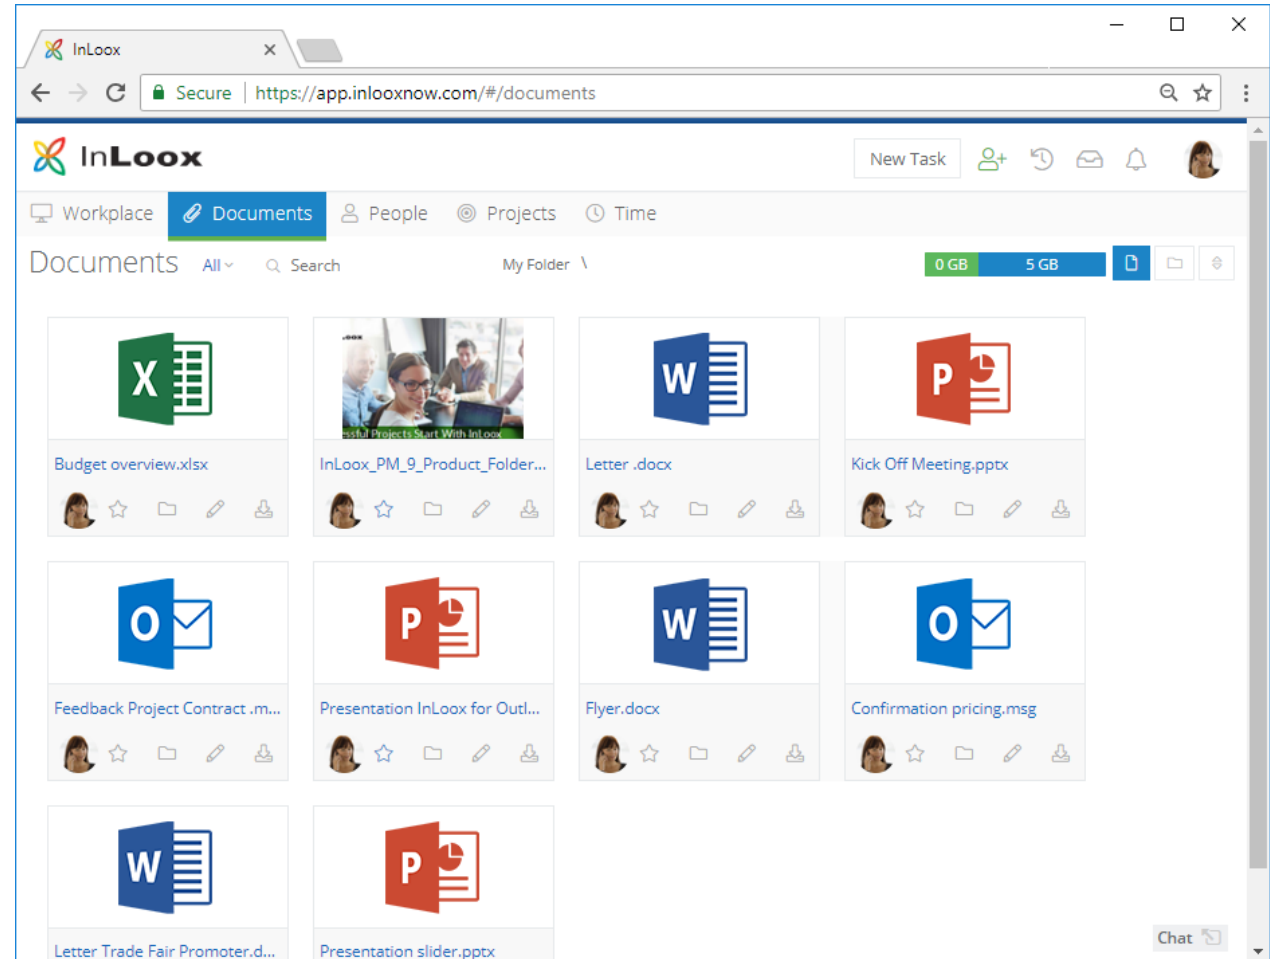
InLoox

Secure https://app.inlooxnow.com/#/documents

InLoox

New Task

Workplace Documents People Projects Time

Documents All Search My Folder \

0 GB 5 GB

X

Budget overview.xlsx

InLoox_PM_9_Product_Folder...

W

Letter .docx

P

Kick Off Meeting.pptx

O

Feedback Project Contract .m...

P

Presentation InLoox for Outl...

W

Flyer.docx

O

Confirmation pricing.msg

W

Letter Trade Fair Promoter.d...

P

Presentation slider.pptx

Chat